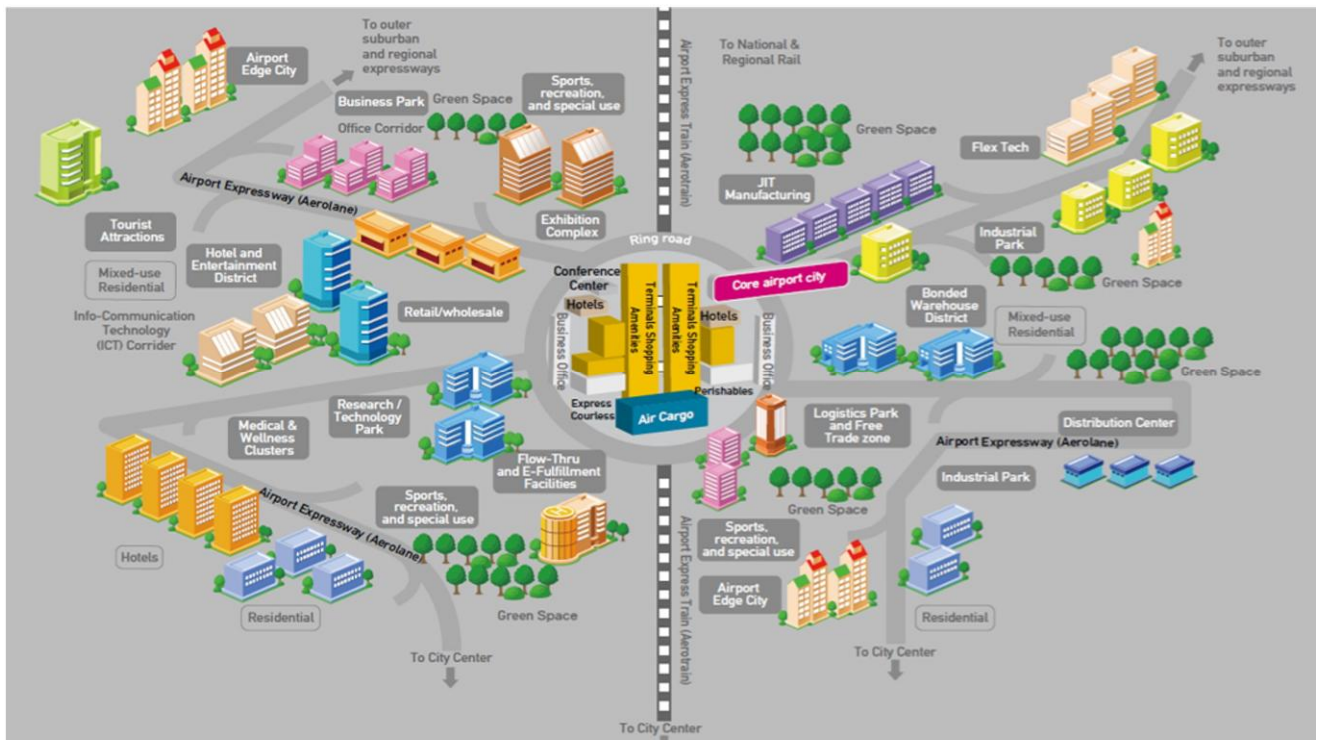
To outer suburban and regional expressways

Airport Edge City

Business Park

Green Space

Sports, recreation, and special use

Office Corridor

Airport Expressway (Aerolane)

Tourist Attractions

Hotel and Entertainment District

Mixed-use Residential

Info-Communication Technology (ICT) Corridor

Retail/wholesale

Exhibition Complex

Ring road

Conference Center

Hotels

Business Office

Terminals Shopping Amenities

Terminals Shopping Amenities

Hotels

Business Office

Express Courless

Perishables

Air Cargo

Airport Express Train (Aerotrain)

To National & Regional Rail

Green Space

JIT Manufacturing

Flex Tech

To outer suburban and regional expressways

Industrial Park

Core airport city

Green Space

Bonded Warehouse District

Mixed-use Residential

Green Space

Research / Technology Park

Medical & Wellness Clusters

Flow-Thru and E-Fulfillment Facilities

Logistics Park and Free Trade zone

Distribution Center

Airport Expressway (Aerolane)

Industrial Park

Airport Expressway (Aerolane)

Sports, recreation, and special use

Green Space

Hotels

Residential

Green Space

Sports, recreation, and special use

Airport Edge City

Residential

To City Center

Airport Express Train (Aerotrain)

To City Center

To City Center